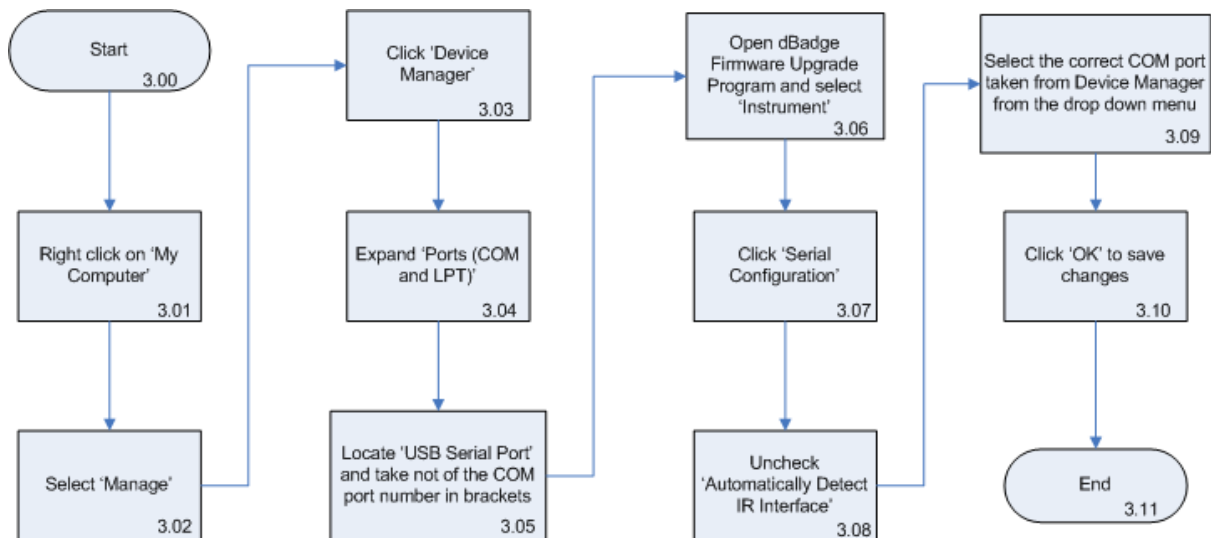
Start
3.00

Right click on 'My Computer'
3.01

Select 'Manage'
3.02

Click 'Device Manager'
3.03

Expand 'Ports (COM and LPT)'
3.04

Locate 'USB Serial Port' and take not of the COM port number in brackets
3.05

Open dBadge Firmware Upgrade Program and select 'Instrument'
3.06

Click 'Serial Configuration'
3.07

Uncheck 'Automatically Detect IR Interface'
3.08

Select the correct COM port taken from Device Manager from the drop down menu
3.09

Click 'OK' to save changes
3.10

End
3.11